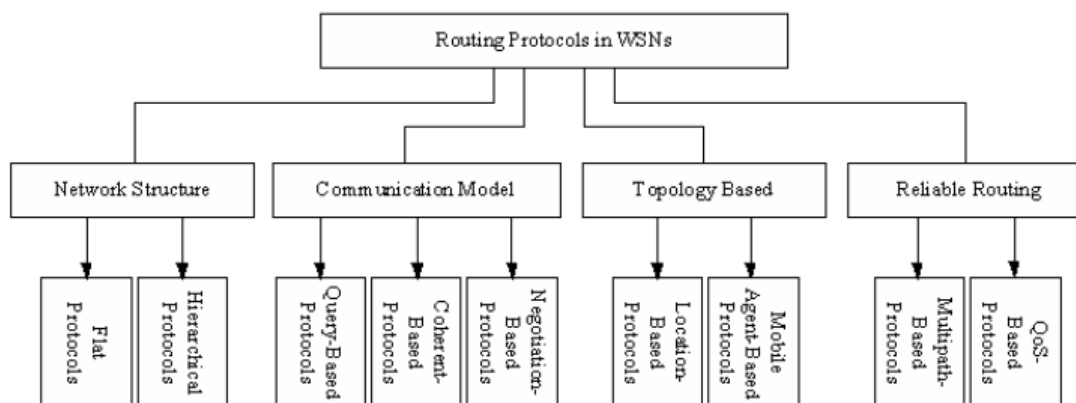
Routing Protocols in WSNs

Network Structure

Flat Protocols

Hierarchical Protocols

Communication Model

Query-Based Protocols

Coherent-Based Protocols

Negotiation-Based Protocols

Topology Based

Location-Based Protocols

Mobile Agent-Based Protocols

Reliable Routing

Multipath-Based Protocols

QoS-Based Protocols